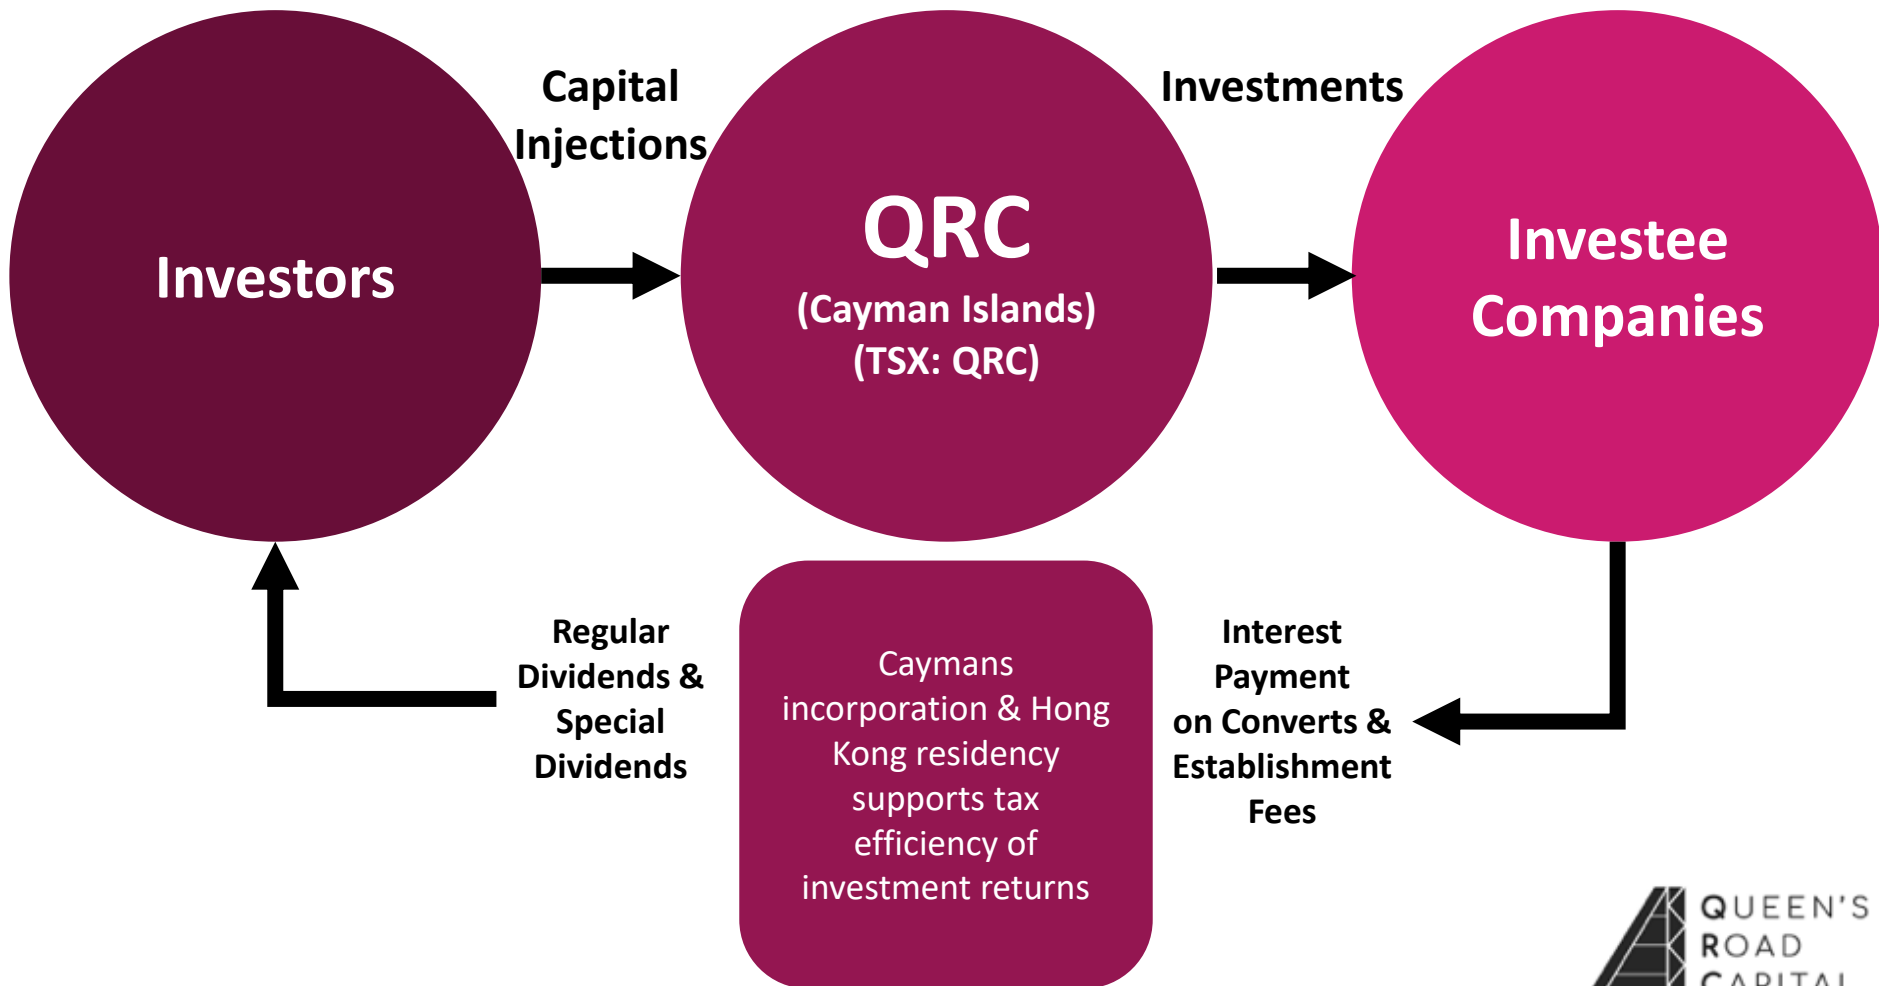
Investors

Capital Injections

QRC
(Cayman Islands)
(TSX: QRC)

Investments

Investee Companies

Regular Dividends & Special Dividends

Caymans incorporation & Hong Kong residency supports tax efficiency of investment returns

Interest Payment on Converts & Establishment Fees

QUEEN'S
ROAD
CAPITAL